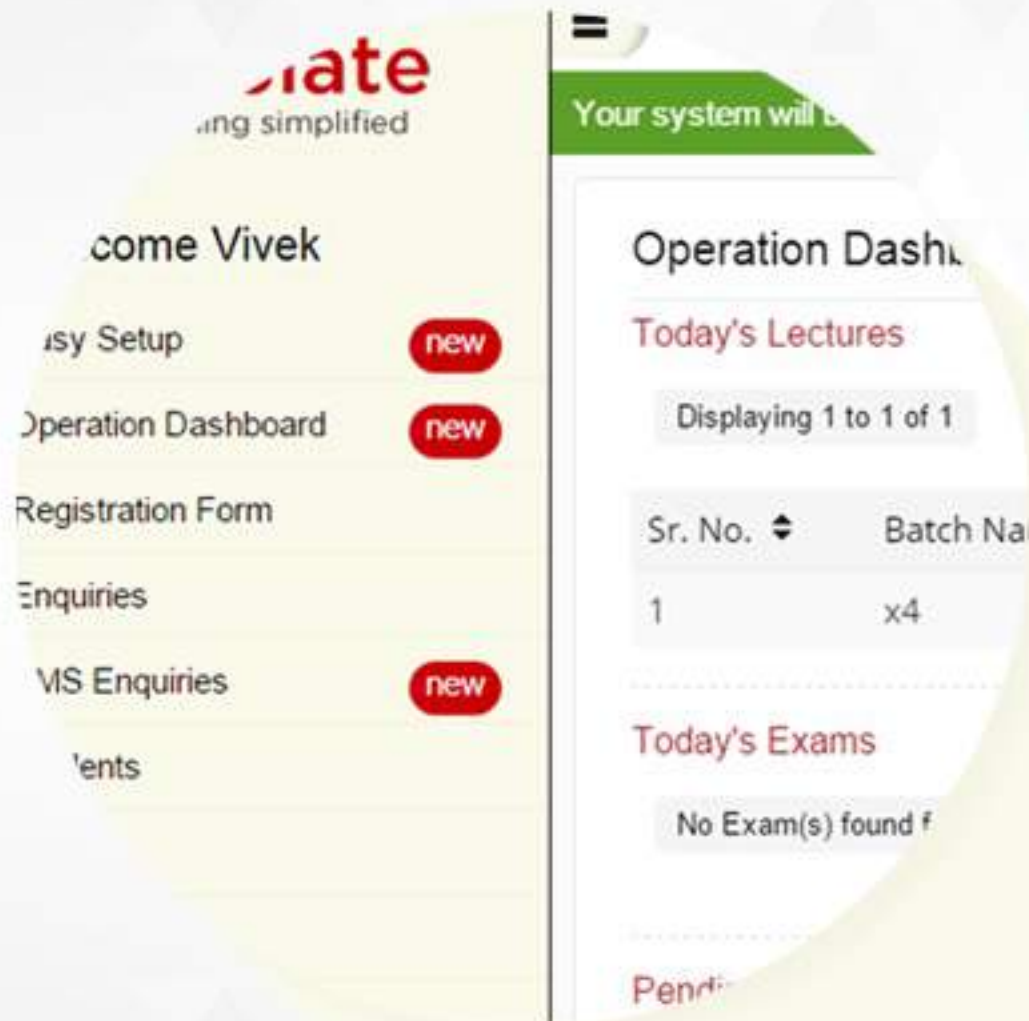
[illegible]iate
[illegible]ing simplified

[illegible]come Vivek

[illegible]asy Setup new

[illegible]Operation Dashboard new

Registration Form

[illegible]nquiries

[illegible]MS Enquiries new

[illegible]ents

Your system will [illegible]

Operation Dash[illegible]

Today's Lectures

Displaying 1 to 1 of 1

| Sr. No. | Batch Na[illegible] |
|---|---|
| 1 | x4 |

Today's Exams

No Exam(s) found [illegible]

Pen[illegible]